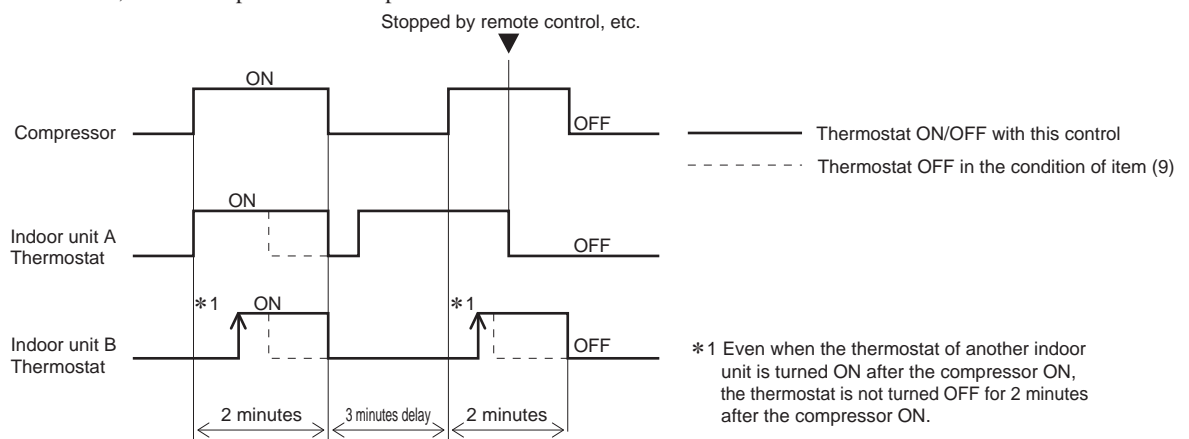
Stopped by remote control, etc.

ON

Compressor

OFF

Thermostat ON/OFF with this control

Thermostat OFF in the condition of item (9)

ON

Indoor unit A Thermostat

OFF

*1 ON

*1

Indoor unit B Thermostat

OFF

*1 Even when the thermostat of another indoor unit is turned ON after the compressor ON, the thermostat is not turned OFF for 2 minutes after the compressor ON.

2 minutes

3 minutes delay

2 minutes